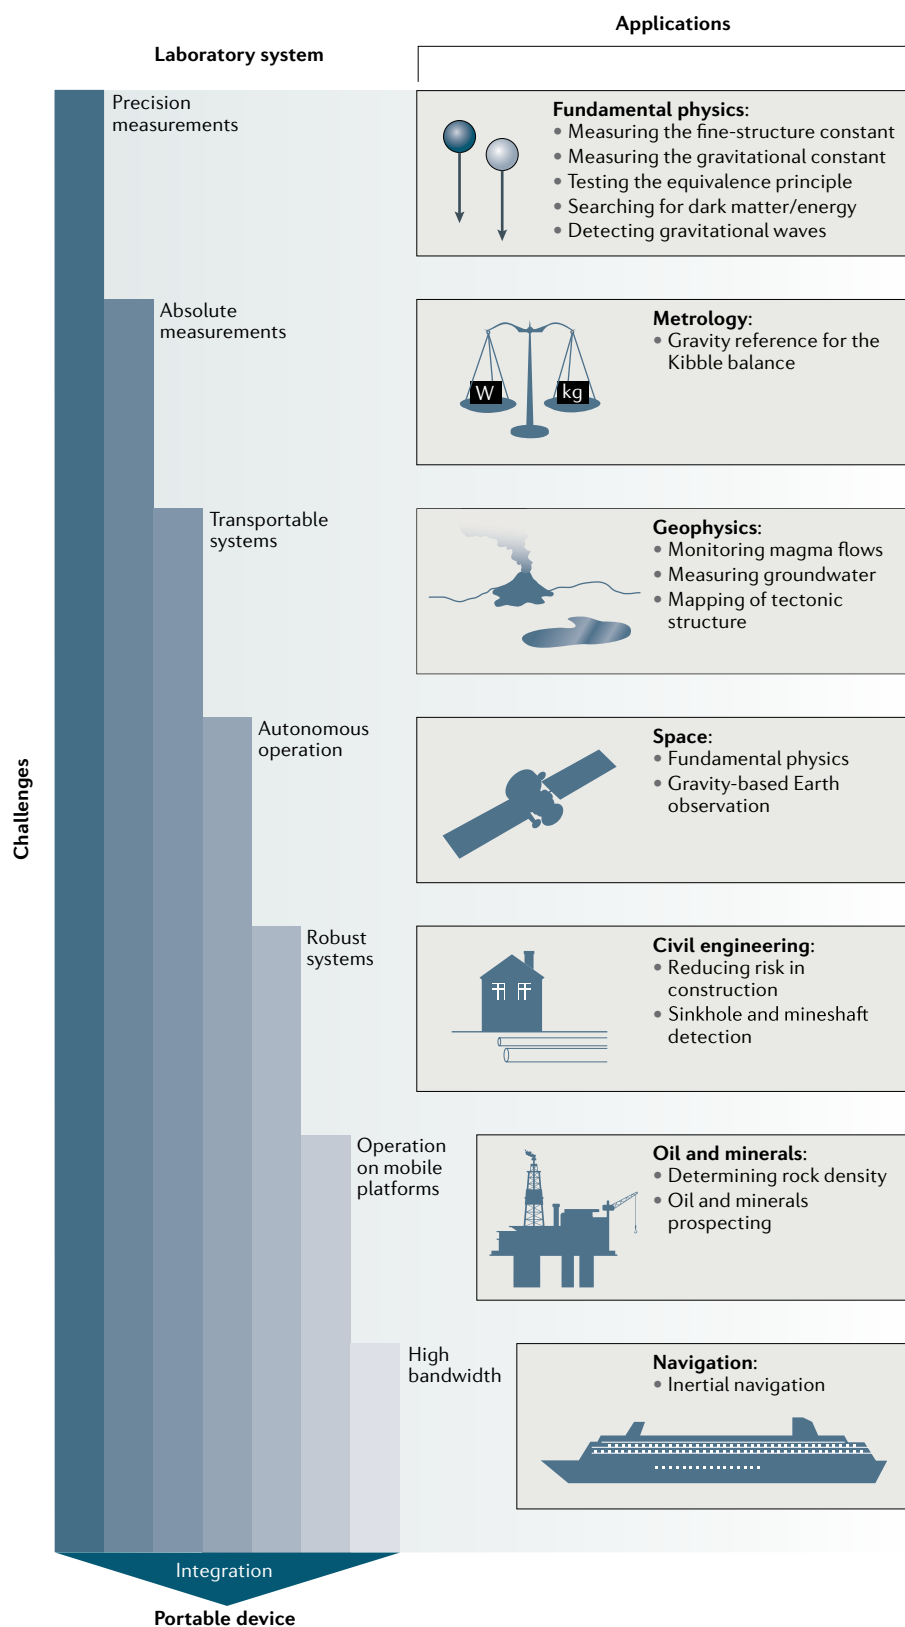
Applications

Laboratory system

Precision measurements

Fundamental physics:
• Measuring the fine-structure constant
• Measuring the gravitational constant
• Testing the equivalence principle
• Searching for dark matter/energy
• Detecting gravitational waves

Absolute measurements

Metrology:
• Gravity reference for the Kibble balance

W kg

Transportable systems

Geophysics:
• Monitoring magma flows
• Measuring groundwater
• Mapping of tectonic structure

Autonomous operation

Space:
• Fundamental physics
• Gravity-based Earth observation

Robust systems

Civil engineering:
• Reducing risk in construction
• Sinkhole and mineshaft detection

Operation on mobile platforms

Oil and minerals:
• Determining rock density
• Oil and minerals prospecting

High bandwidth

Navigation:
• Inertial navigation

Challenges

Integration

Portable device